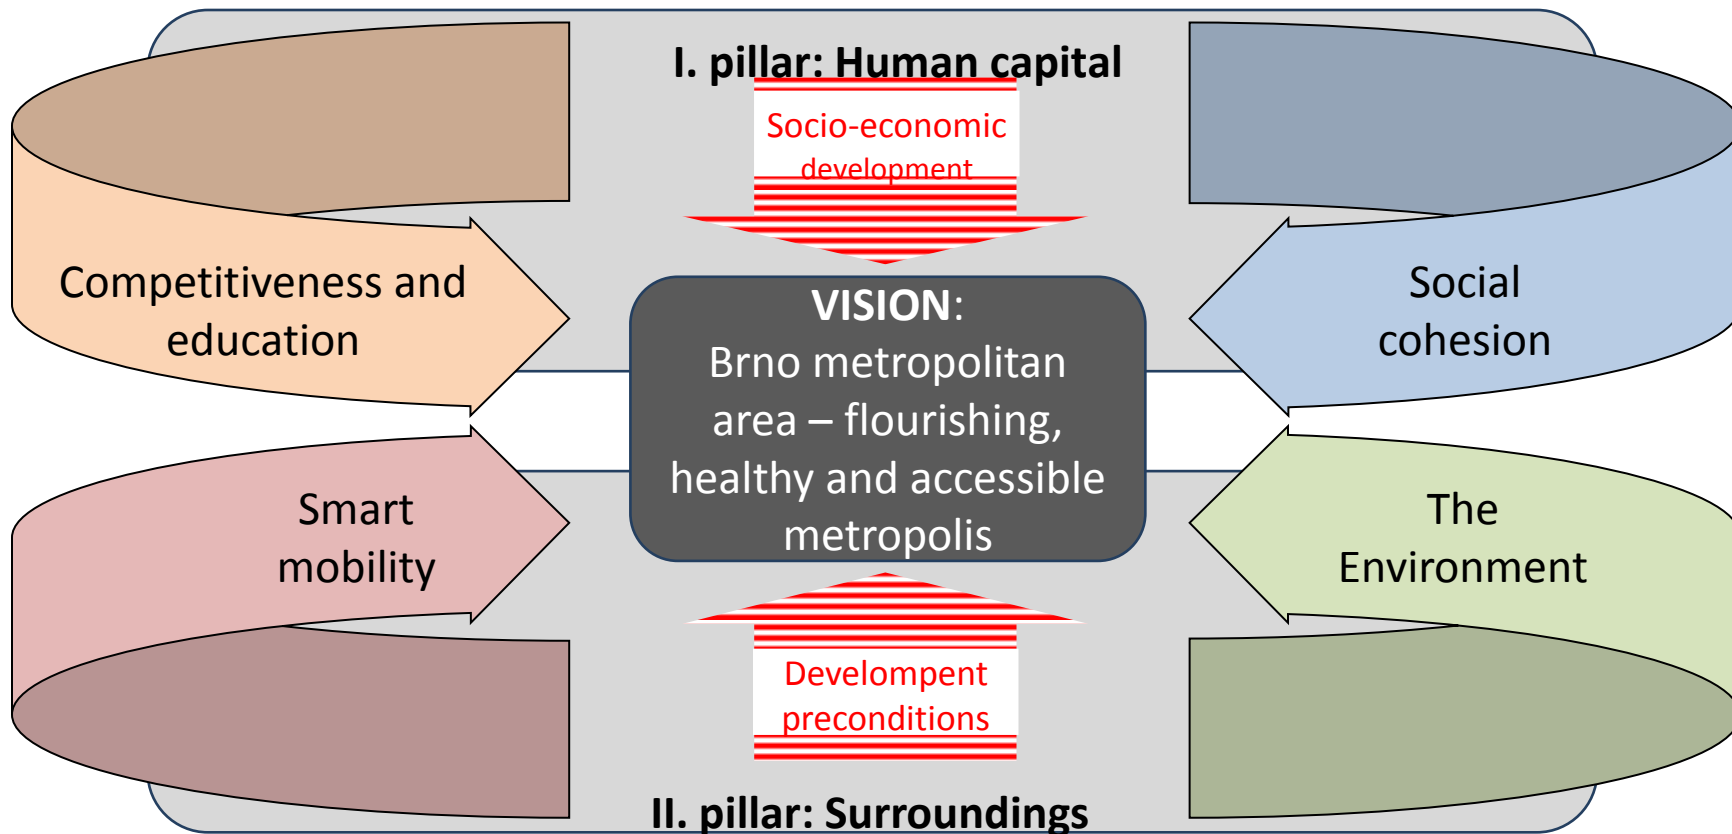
I. pillar: Human capital

Socio-economic development

Competitiveness and education

Social cohesion

**VISION**:
Brno metropolitan area – flourishing, healthy and accessible metropolis

Smart mobility

The Environment

Develompent preconditions

II. pillar: Surroundings